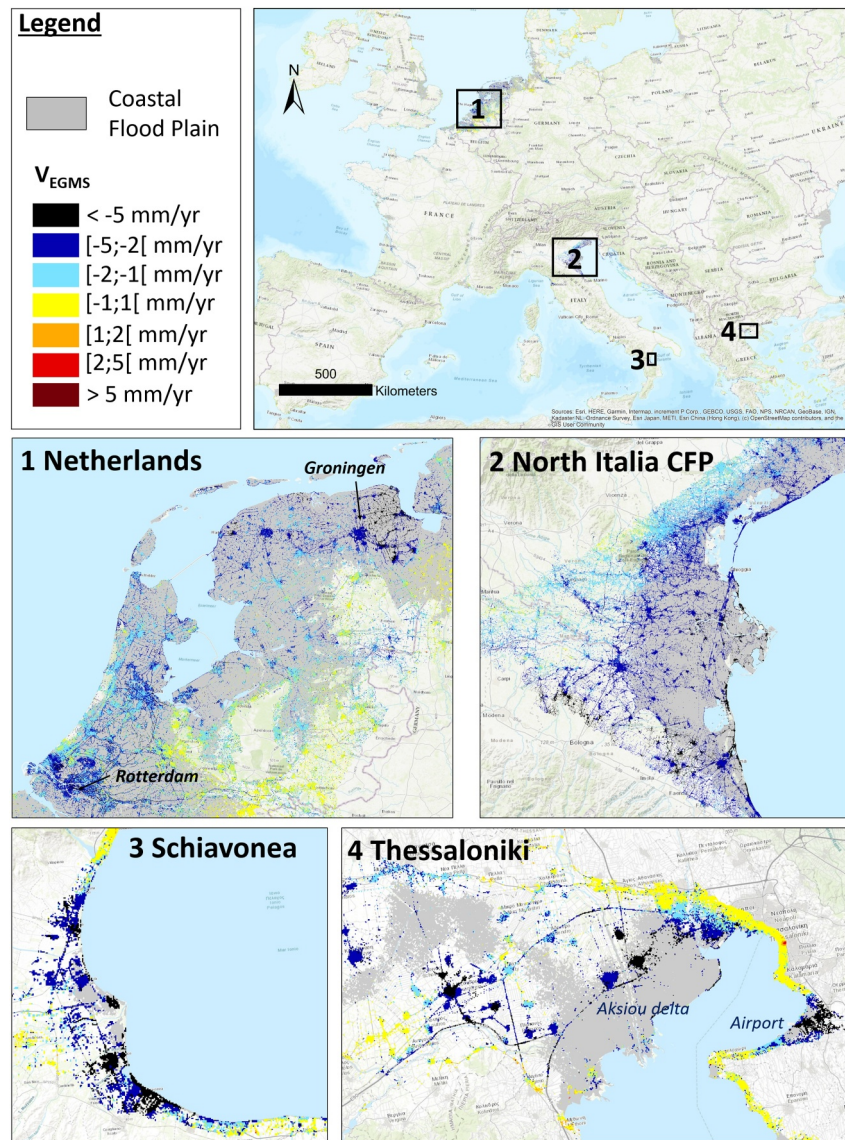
Legend

Coastal Flood Plain

$V_{EGMS}$

< -5 mm/yr
[-5;-2[ mm/yr
[-2;-1[ mm/yr
[-1;1[ mm/yr
[1;2[ mm/yr
[2;5[ mm/yr
> 5 mm/yr

N

1

2

3

4

500 Kilometers

FRANCE
GERMANY
ITALY
SPAIN
GREECE
ROMANIA
UKRAINE

Sources: Esri, HERE, Garmin, Intermap, increment P Corp., GEBCO, USGS, FAO, NPS, NRCAN, GeoBase, IGN, Kadaster NL, Ordnance Survey, Esri Japan, METI, Esri China (Hong Kong), (c) OpenStreetMap contributors, and the GIS User Community

1 Netherlands

Groningen

Rotterdam

2 North Italia CFP

3 Schiavonea

4 Thessaloniki

Aksiou delta

Airport